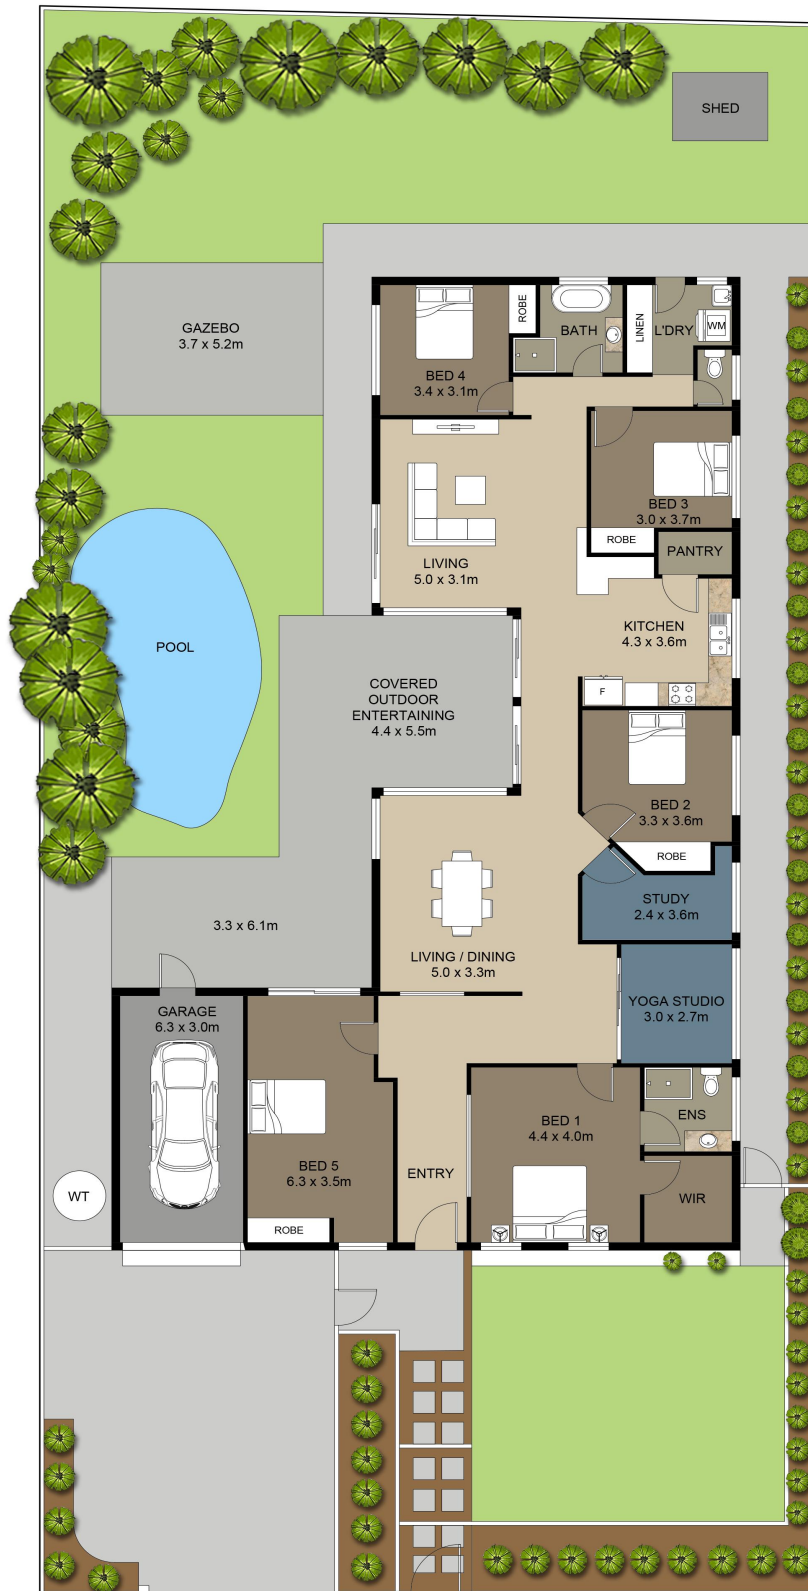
SHED

GAZEBO
3.7 x 5.2m

BED 4
3.4 x 3.1m

ROBE

BATH

LINEN

L'DRY

WM

BED 3
3.0 x 3.7m

ROBE

PANTRY

LIVING
5.0 x 3.1m

POOL

KITCHEN
4.3 x 3.6m

COVERED
OUTDOOR
ENTERTAINING
4.4 x 5.5m

F

BED 2
3.3 x 3.6m

ROBE

STUDY
2.4 x 3.6m

3.3 x 6.1m

LIVING / DINING
5.0 x 3.3m

GARAGE
6.3 x 3.0m

YOGA STUDIO
3.0 x 2.7m

BED 1
4.4 x 4.0m

ENS

BED 5
6.3 x 3.5m

ENTRY

WIR

WT

ROBE